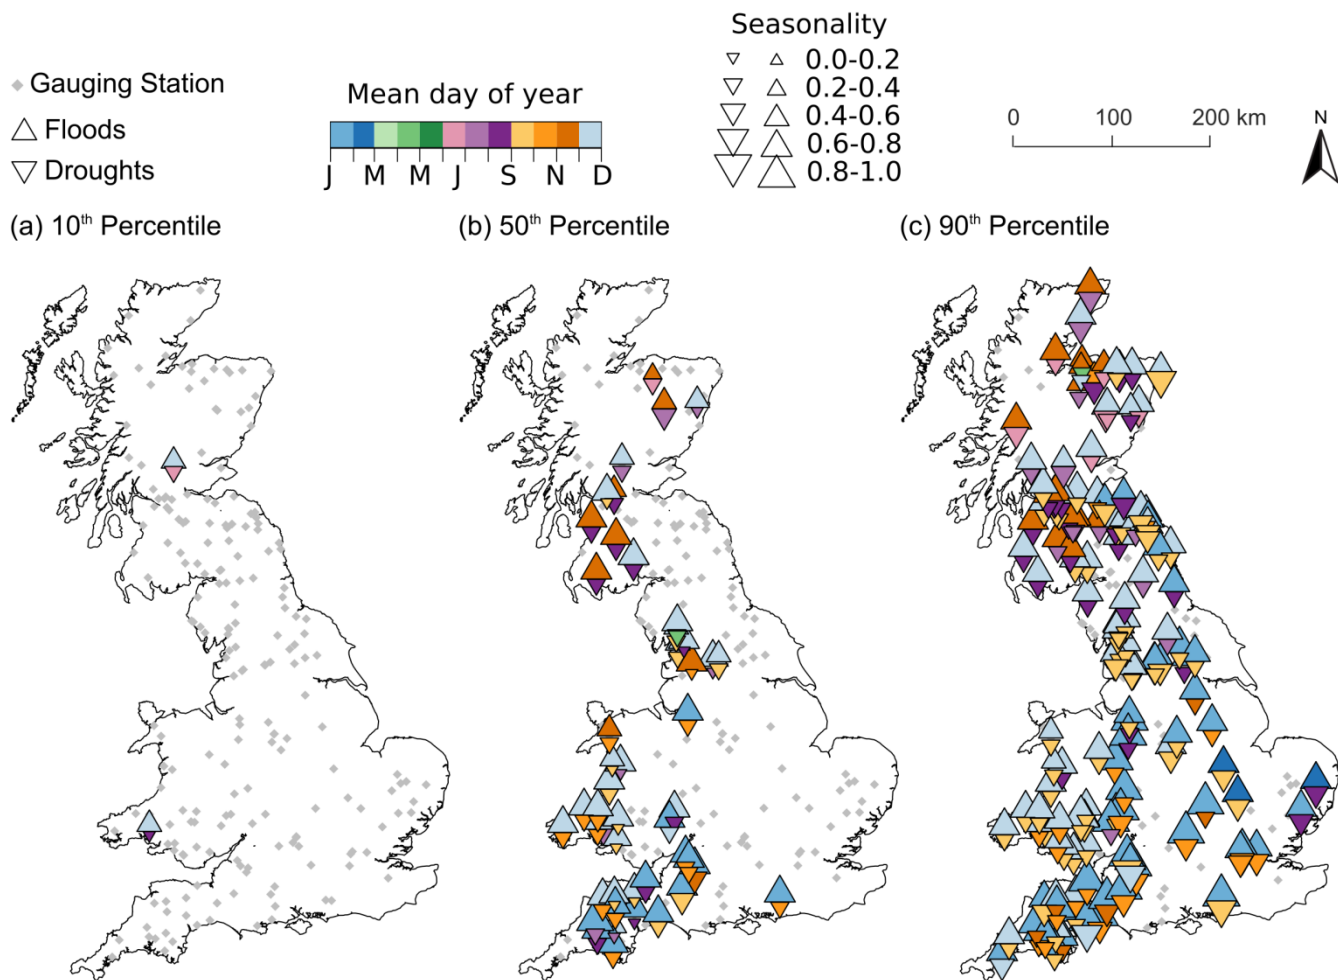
Gauging Station
Floods
Droughts

Mean day of year
J M M J S N D

Seasonality
0.0-0.2
0.2-0.4
0.4-0.6
0.6-0.8
0.8-1.0

0 100 200 km

N

(a) 10$^{th}$ Percentile

(b) 50$^{th}$ Percentile

(c) 90$^{th}$ Percentile